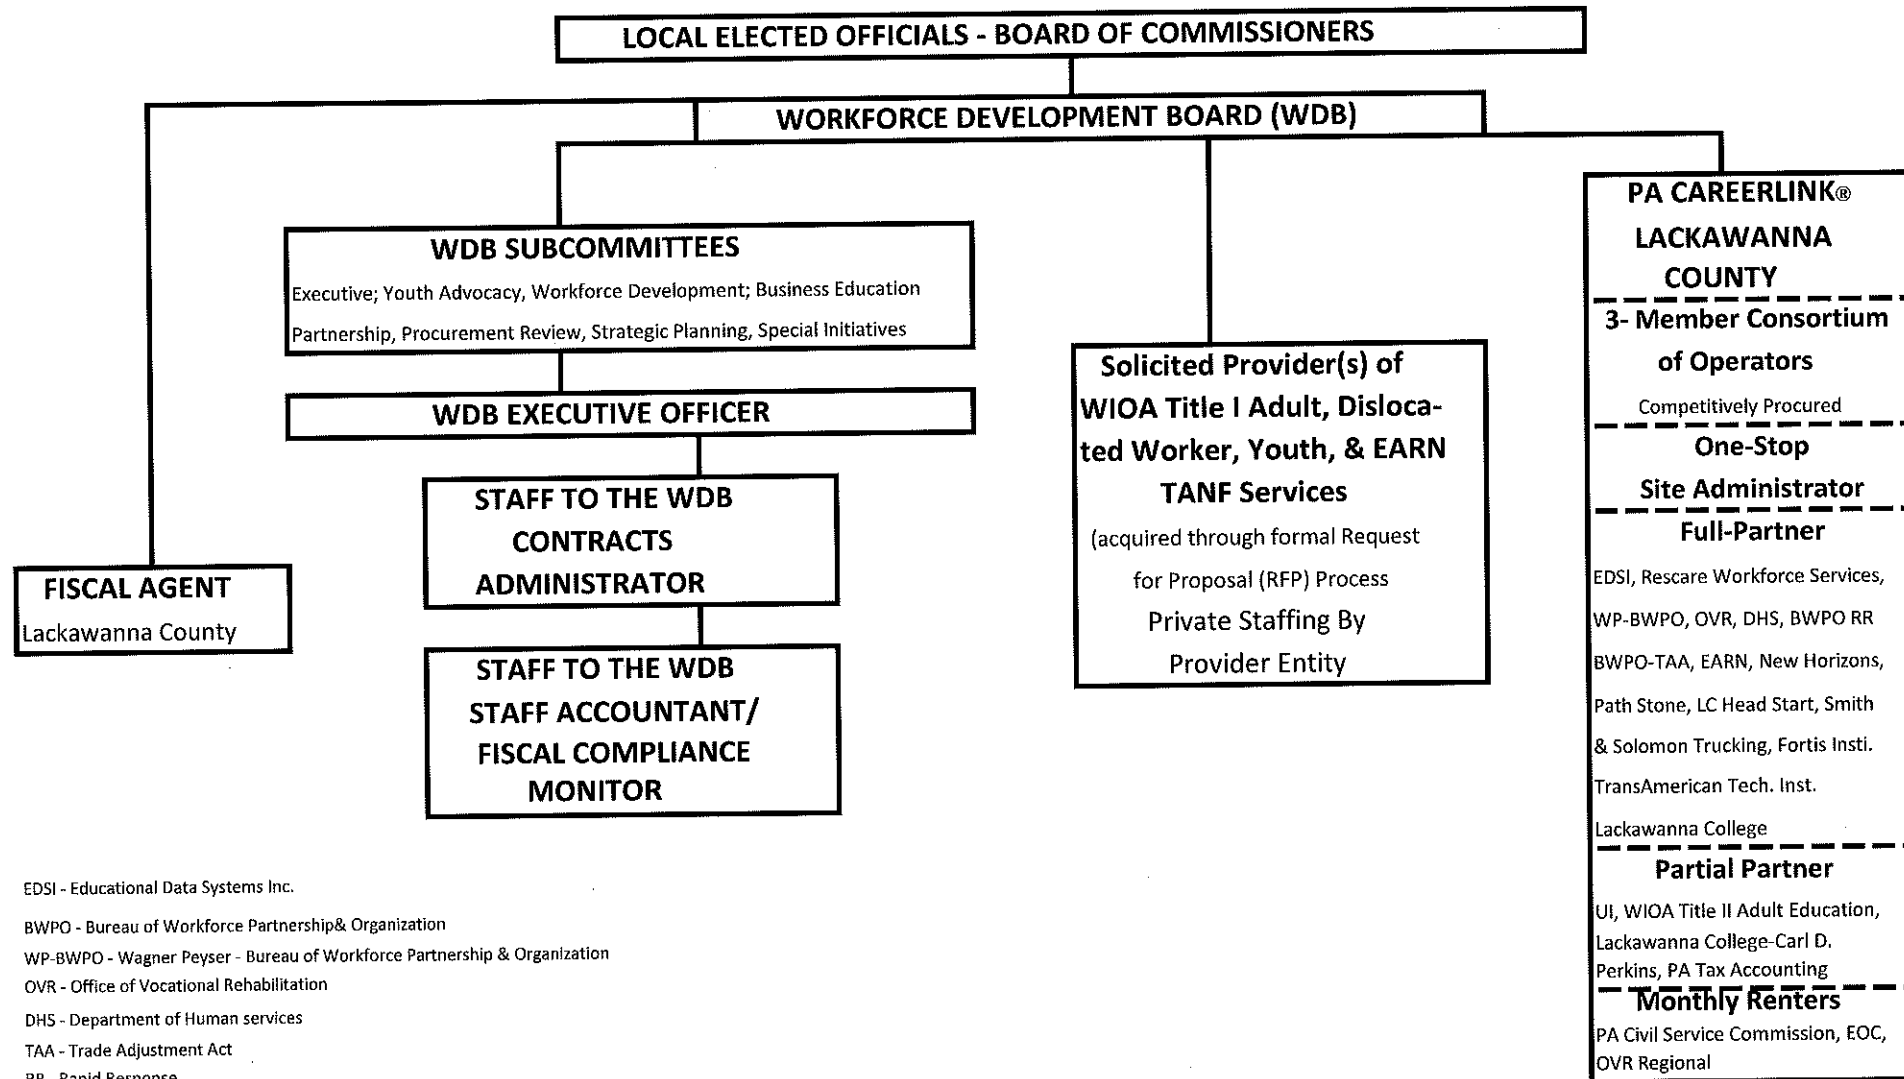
LOCAL ELECTED OFFICIALS - BOARD OF COMMISSIONERS

WORKFORCE DEVELOPMENT BOARD (WDB)

WDB SUBCOMMITTEES
Executive; Youth Advocacy, Workforce Development; Business Education Partnership, Procurement Review, Strategic Planning, Special Initiatives

WDB EXECUTIVE OFFICER

STAFF TO THE WDB CONTRACTS ADMINISTRATOR

STAFF TO THE WDB STAFF ACCOUNTANT/ FISCAL COMPLIANCE MONITOR

FISCAL AGENT
Lackawanna County

Solicited Provider(s) of WIOA Title I Adult, Dislocated Worker, Youth, & EARN TANF Services
(acquired through formal Request for Proposal (RFP) Process
Private Staffing By Provider Entity

PA CAREERLINK® LACKAWANNA COUNTY
3- Member Consortium of Operators
Competitively Procured
One-Stop Site Administrator
Full-Partner
EDSI, Rescare Workforce Services, WP-BWPO, OVR, DHS, BWPO RR BWPO-TAA, EARN, New Horizons, Path Stone, LC Head Start, Smith & Solomon Trucking, Fortis Insti. TransAmerican Tech. Inst.
Lackawanna College
Partial Partner
UI, WIOA Title II Adult Education, Lackawanna College-Carl D. Perkins, PA Tax Accounting
Monthly Renters
PA Civil Service Commission, EOC, OVR Regional

EDSI - Educational Data Systems Inc.
BWPO - Bureau of Workforce Partnership& Organization
WP-BWPO - Wagner Peyser - Bureau of Workforce Partnership & Organization
OVR - Office of Vocational Rehabilitation
DHS - Department of Human services
TAA - Trade Adjustment Act
RR - Rapid Response